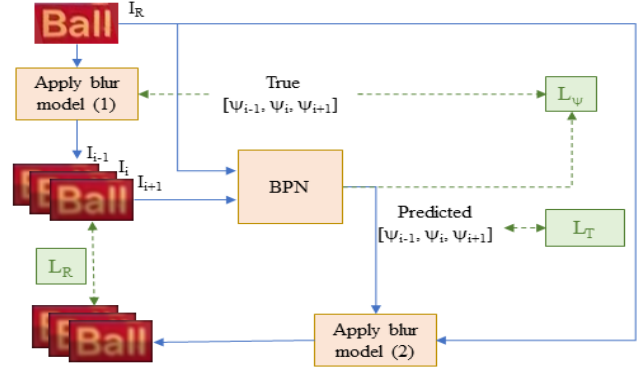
Ball $I_R$

Apply blur model (1)

True $[\psi_{i-1}, \psi_i, \psi_{i+1}]$

$L_\psi$

$I_{i-1}$ $I_i$ $I_{i+1}$

Ball

BPN

Predicted $[\psi_{i-1}, \psi_i, \psi_{i+1}]$

$L_T$

$L_R$

Ball

Apply blur model (2)